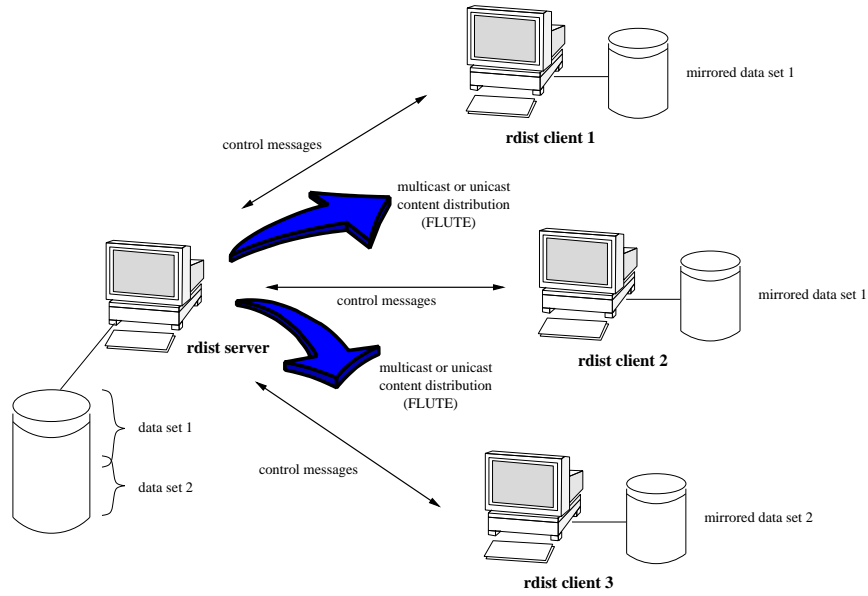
mirrored data set 1

rdist client 1

control messages

multicast or unicast content distribution (FLUTE)

control messages

mirrored data set 1

rdist server

rdist client 2

multicast or unicast content distribution (FLUTE)

data set 1

data set 2

control messages

mirrored data set 2

rdist client 3